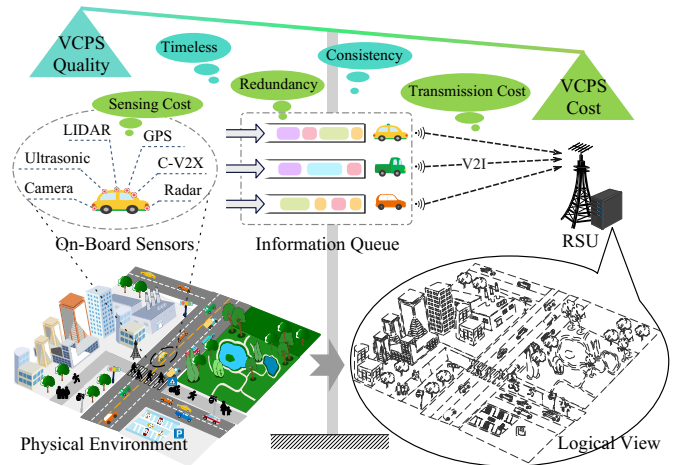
VCPS Quality

Timeless

Consistency

Redundancy

Sensing Cost

Transmission Cost

VCPS Cost

LIDAR

GPS

Ultrasonic

C-V2X

Camera

Radar

On-Board Sensors

V2I

Information Queue

RSU

P

Physical Environment

Logical View